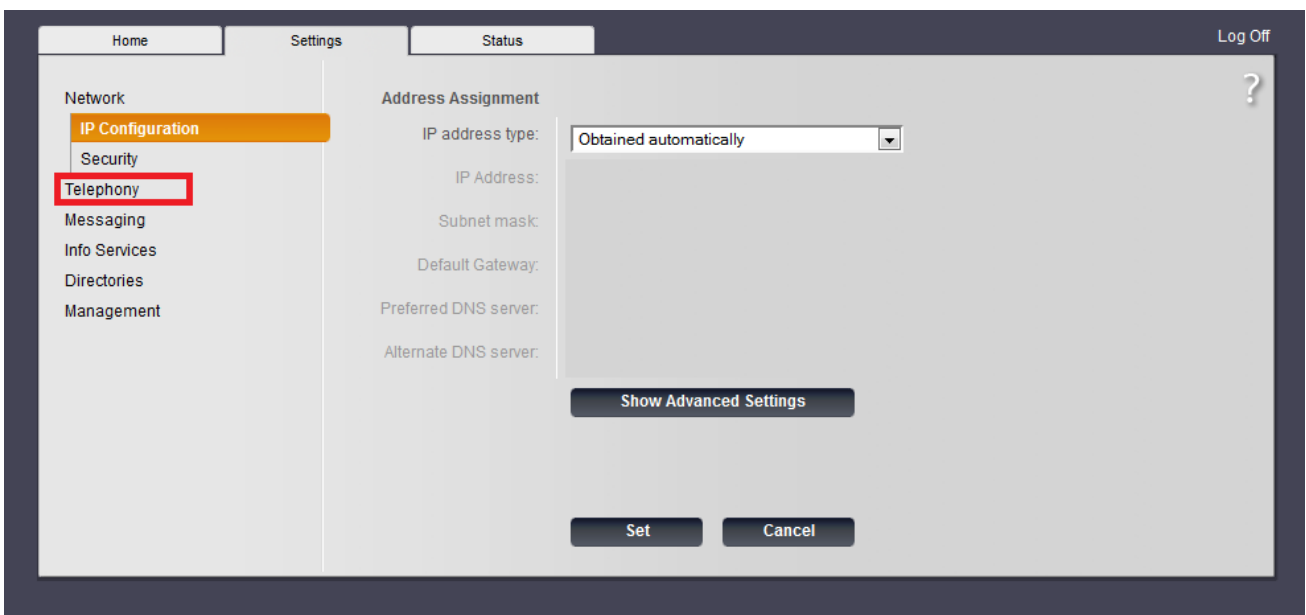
Home Settings Status

Log Off

?

Network
IP Configuration
Security
Telephony
Messaging
Info Services
Directories
Management

Address Assignment

IP address type: Obtained automatically

IP Address:

Subnet mask:

Default Gateway:

Preferred DNS server:

Alternate DNS server:

Show Advanced Settings

Set Cancel